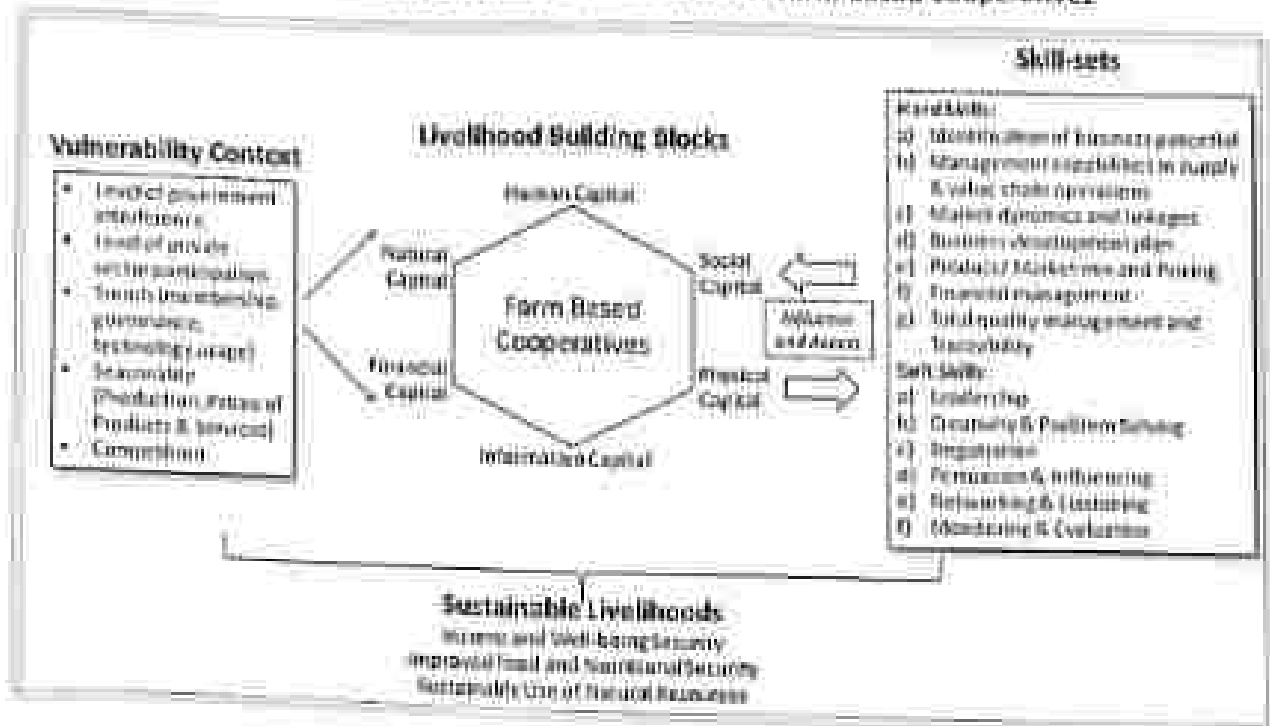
Skill-sets

Vulnerability Context

Livelihood Building Blocks

- Level of government interference
- Level of private sector participation
- Trends (membership, governance, technology usage)
- Seasonality (Production, Prices of Products & Services)
- Competition

Human Capital

Natural Capital

Social Capital

Farm Based Cooperatives

Financial Capital

Physical Capital

Information Capital

Influence and Access

Hard Skills:
a) Identification of business potential
b) Management capabilities in supply & value chain operations
c) Market dynamics and linkages
d) Business development plan
e) Product Marketing mix and Pricing
f) Financial management
g) Total quality management and Traceability

Soft Skills:
a) Leadership
b) Creativity & Problem Solving
c) Negotiation
d) Persuasion & Influencing
e) Networking & Linkaging
f) Monitoring & Evaluation

Sustainable Livelihoods
Income and Well-being Security
Improved Food and Nutritional Security
Sustainable Use of Natural Resources